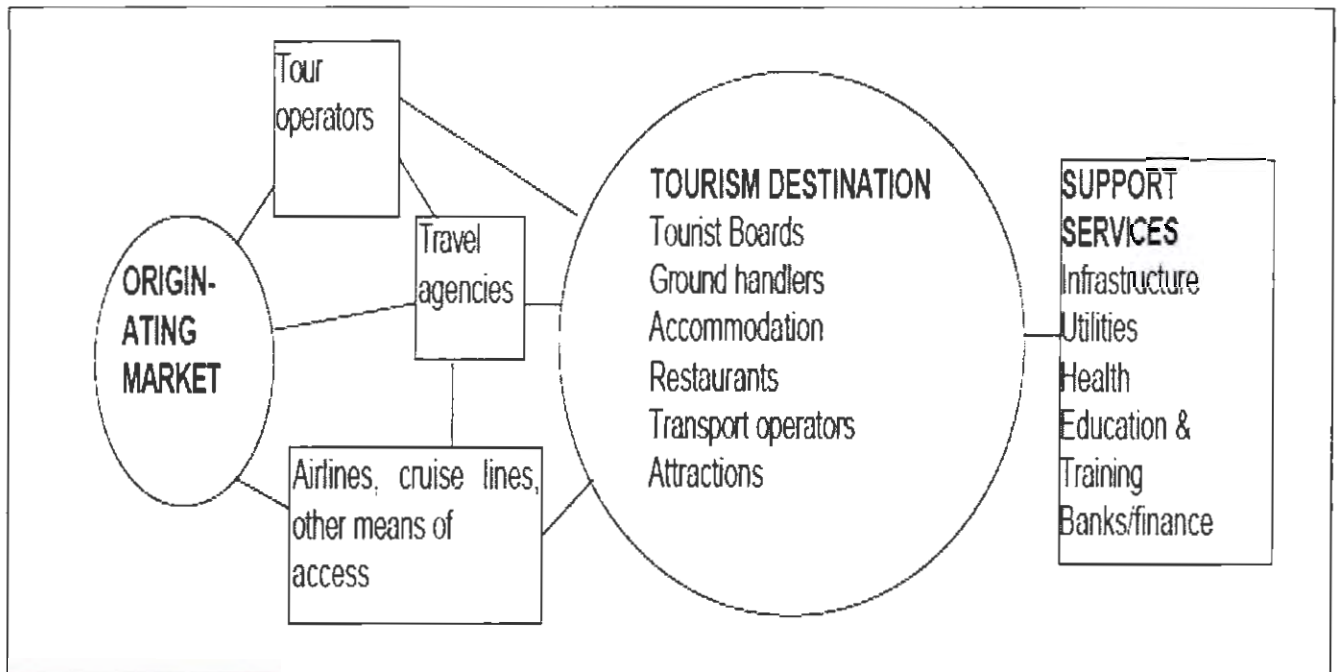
Tour operators

Travel agencies

ORIGIN-ATING MARKET

Airlines, cruise lines, other means of access

TOURISM DESTINATION
Tourist Boards
Ground handlers
Accommodation
Restaurants
Transport operators
Attractions

SUPPORT SERVICES
Infrastructure
Utilities
Health
Education & Training
Banks/finance